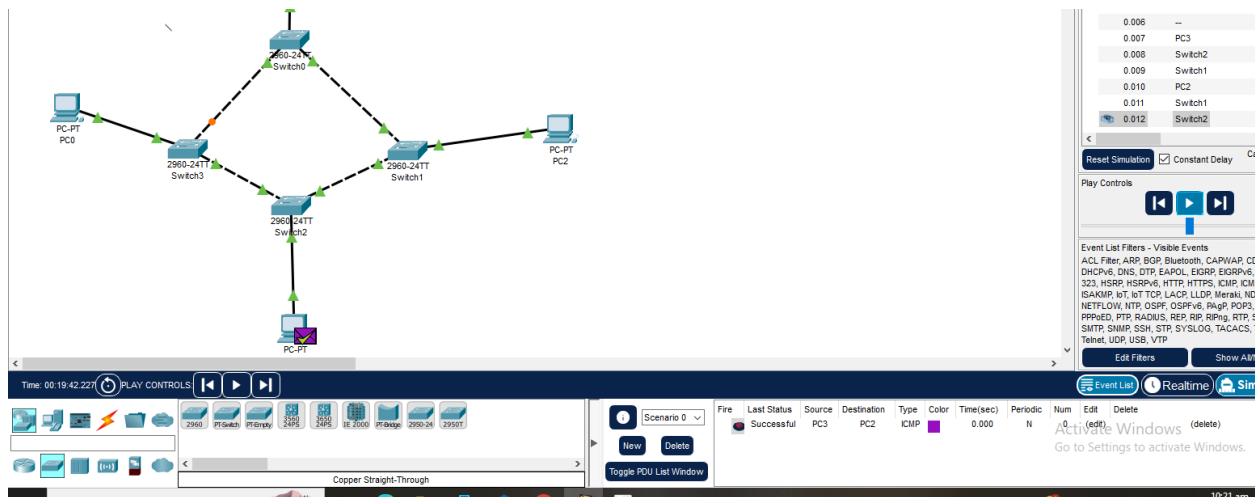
2960-24TT
Switch0

PC-PT
PC0

2960-24TT
Switch3

2960-24TT
Switch1

PC-PT
PC2

2960-24TT
Switch2

PC-PT

| 0.006 | -- |
|---|---|
| 0.007 | PC3 |
| 0.008 | Switch2 |
| 0.009 | Switch1 |
| 0.010 | PC2 |
| 0.011 | Switch1 |
| 0.012 | Switch2 |

Reset Simulation
Constant Delay

Play Controls

Event List Filters - Visible Events
ACL Filter, ARP, BGP, Bluetooth, CAPWAP, CD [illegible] DHCPv6, DNS, DTP, EAPOL, EIGRP, EIGRPv6, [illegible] 323, HSRP, HSRPv6, HTTP, HTTPS, ICMP, ICM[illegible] ISAKMP, IoT, IoT TCP, LACP, LLDP, Meraki, ND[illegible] NETFLOW, NTP, OSPF, OSPFv6, PAgP, POP3, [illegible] PPPoED, PTP, RADIUS, REP, RIP, RIPng, RTP, S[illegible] SMTP, SNMP, SSH, STP, SYSLOG, TACACS, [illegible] Telnet, UDP, USB, VTP

Edit Filters
Show All/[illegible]

Time: 00:19:42.227 PLAY CONTROLS:

Event List
Realtime
Sim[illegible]

2960 PT-Switch PT-Empty 3560 24PS 3650 24PS IE 2000 PT-Bridge 2950-24 2950T

Copper Straight-Through

Scenario 0
New
Delete
Toggle PDU List Window

| Fire | Last Status | Source | Destination | Type | Color | Time(sec) | Periodic | Num | Edit | Delete |
|---|---|---|---|---|---|---|---|---|---|---|
| | Successful | PC3 | PC2 | ICMP | | 0.000 | N | 0 | (edit) | (delete) |

Activate Windows
Go to Settings to activate Windows.

10:21 am